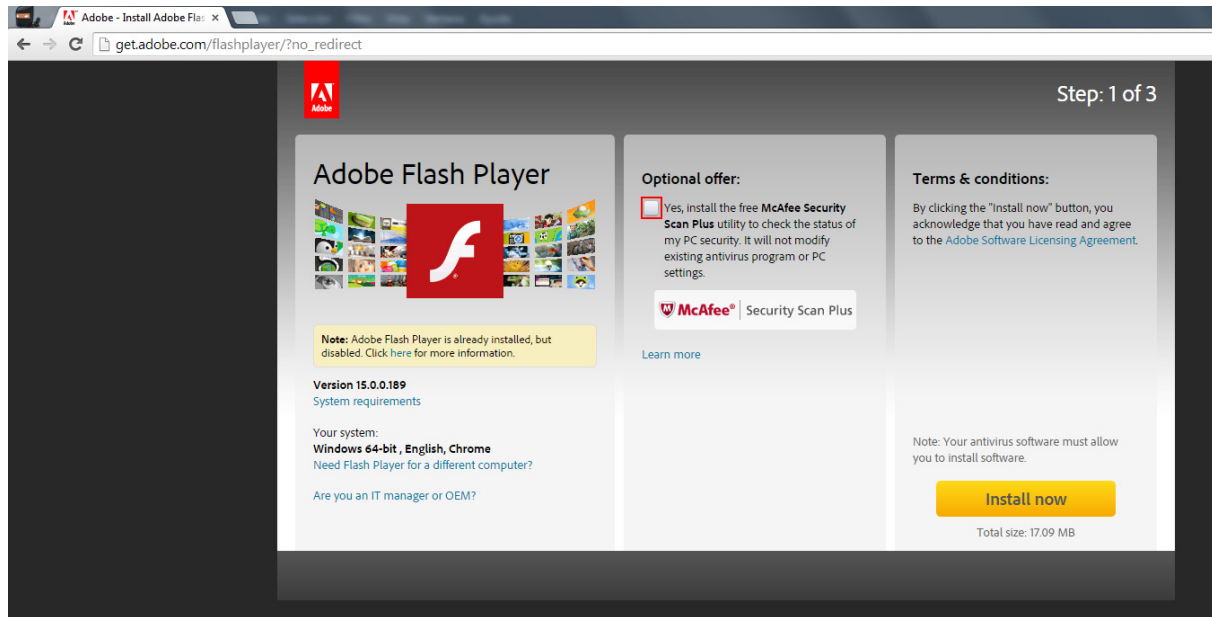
Adobe - Install Adobe Flas ×

get.adobe.com/flashplayer/?no_redirect

Adobe

Step: 1 of 3

Adobe Flash Player

Note: Adobe Flash Player is already installed, but disabled. Click here for more information.

Version 15.0.0.189
System requirements

Your system:
Windows 64-bit , English, Chrome
Need Flash Player for a different computer?

Are you an IT manager or OEM?

Optional offer:

Yes, install the free McAfee Security Scan Plus utility to check the status of my PC security. It will not modify existing antivirus program or PC settings.

McAfee® Security Scan Plus

Learn more

Terms & conditions:

By clicking the "Install now" button, you acknowledge that you have read and agree to the Adobe Software Licensing Agreement.

Note: Your antivirus software must allow you to install software.

Install now

Total size: 17.09 MB